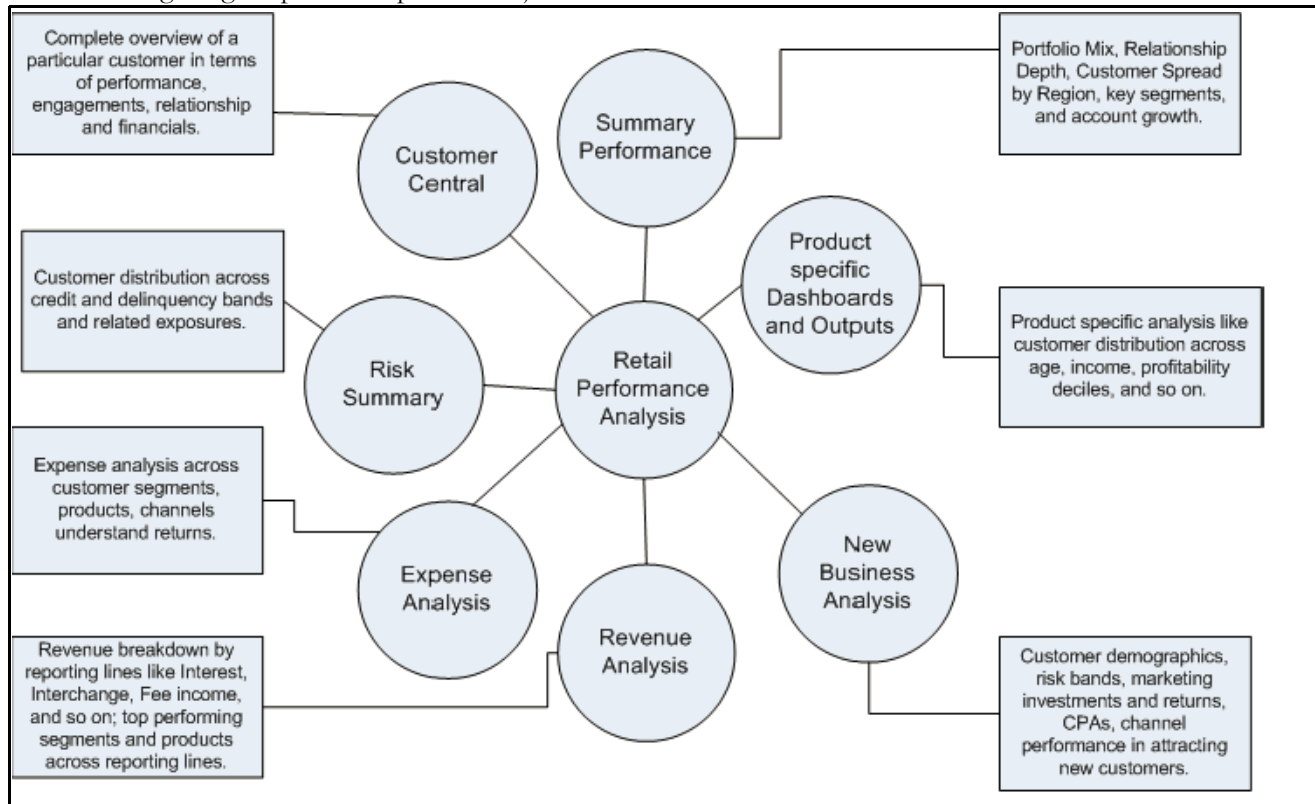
Complete overview of a particular customer in terms of performance, engagements, relationship and financials.

Customer Central

Summary Performance

Portfolio Mix, Relationship Depth, Customer Spread by Region, key segments, and account growth.

Customer distribution across credit and delinquency bands and related exposures.

Product specific Dashboards and Outputs

Product specific analysis like customer distribution across age, income, profitability deciles, and so on.

Risk Summary

Retail Performance Analysis

Expense analysis across customer segments, products, channels understand returns.

Expense Analysis

New Business Analysis

Revenue Analysis

Revenue breakdown by reporting lines like Interest, Interchange, Fee income, and so on; top performing segments and products across reporting lines.

Customer demographics, risk bands, marketing investments and returns, CPAs, channel performance in attracting new customers.